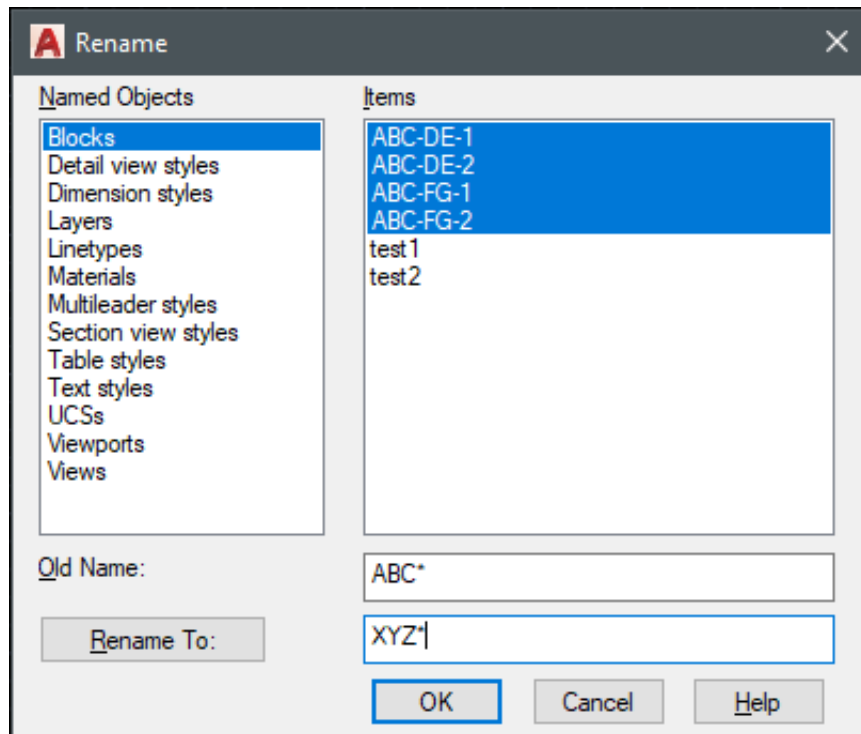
Rename

Named Objects

Blocks
Detail view styles
Dimension styles
Layers
Linetypes
Materials
Multileader styles
Section view styles
Table styles
Text styles
UCSs
Viewports
Views

Items

ABC-DE-1
ABC-DE-2
ABC-FG-1
ABC-FG-2
test1
test2

Old Name: ABC*

Rename To: XYZ*

OK Cancel Help